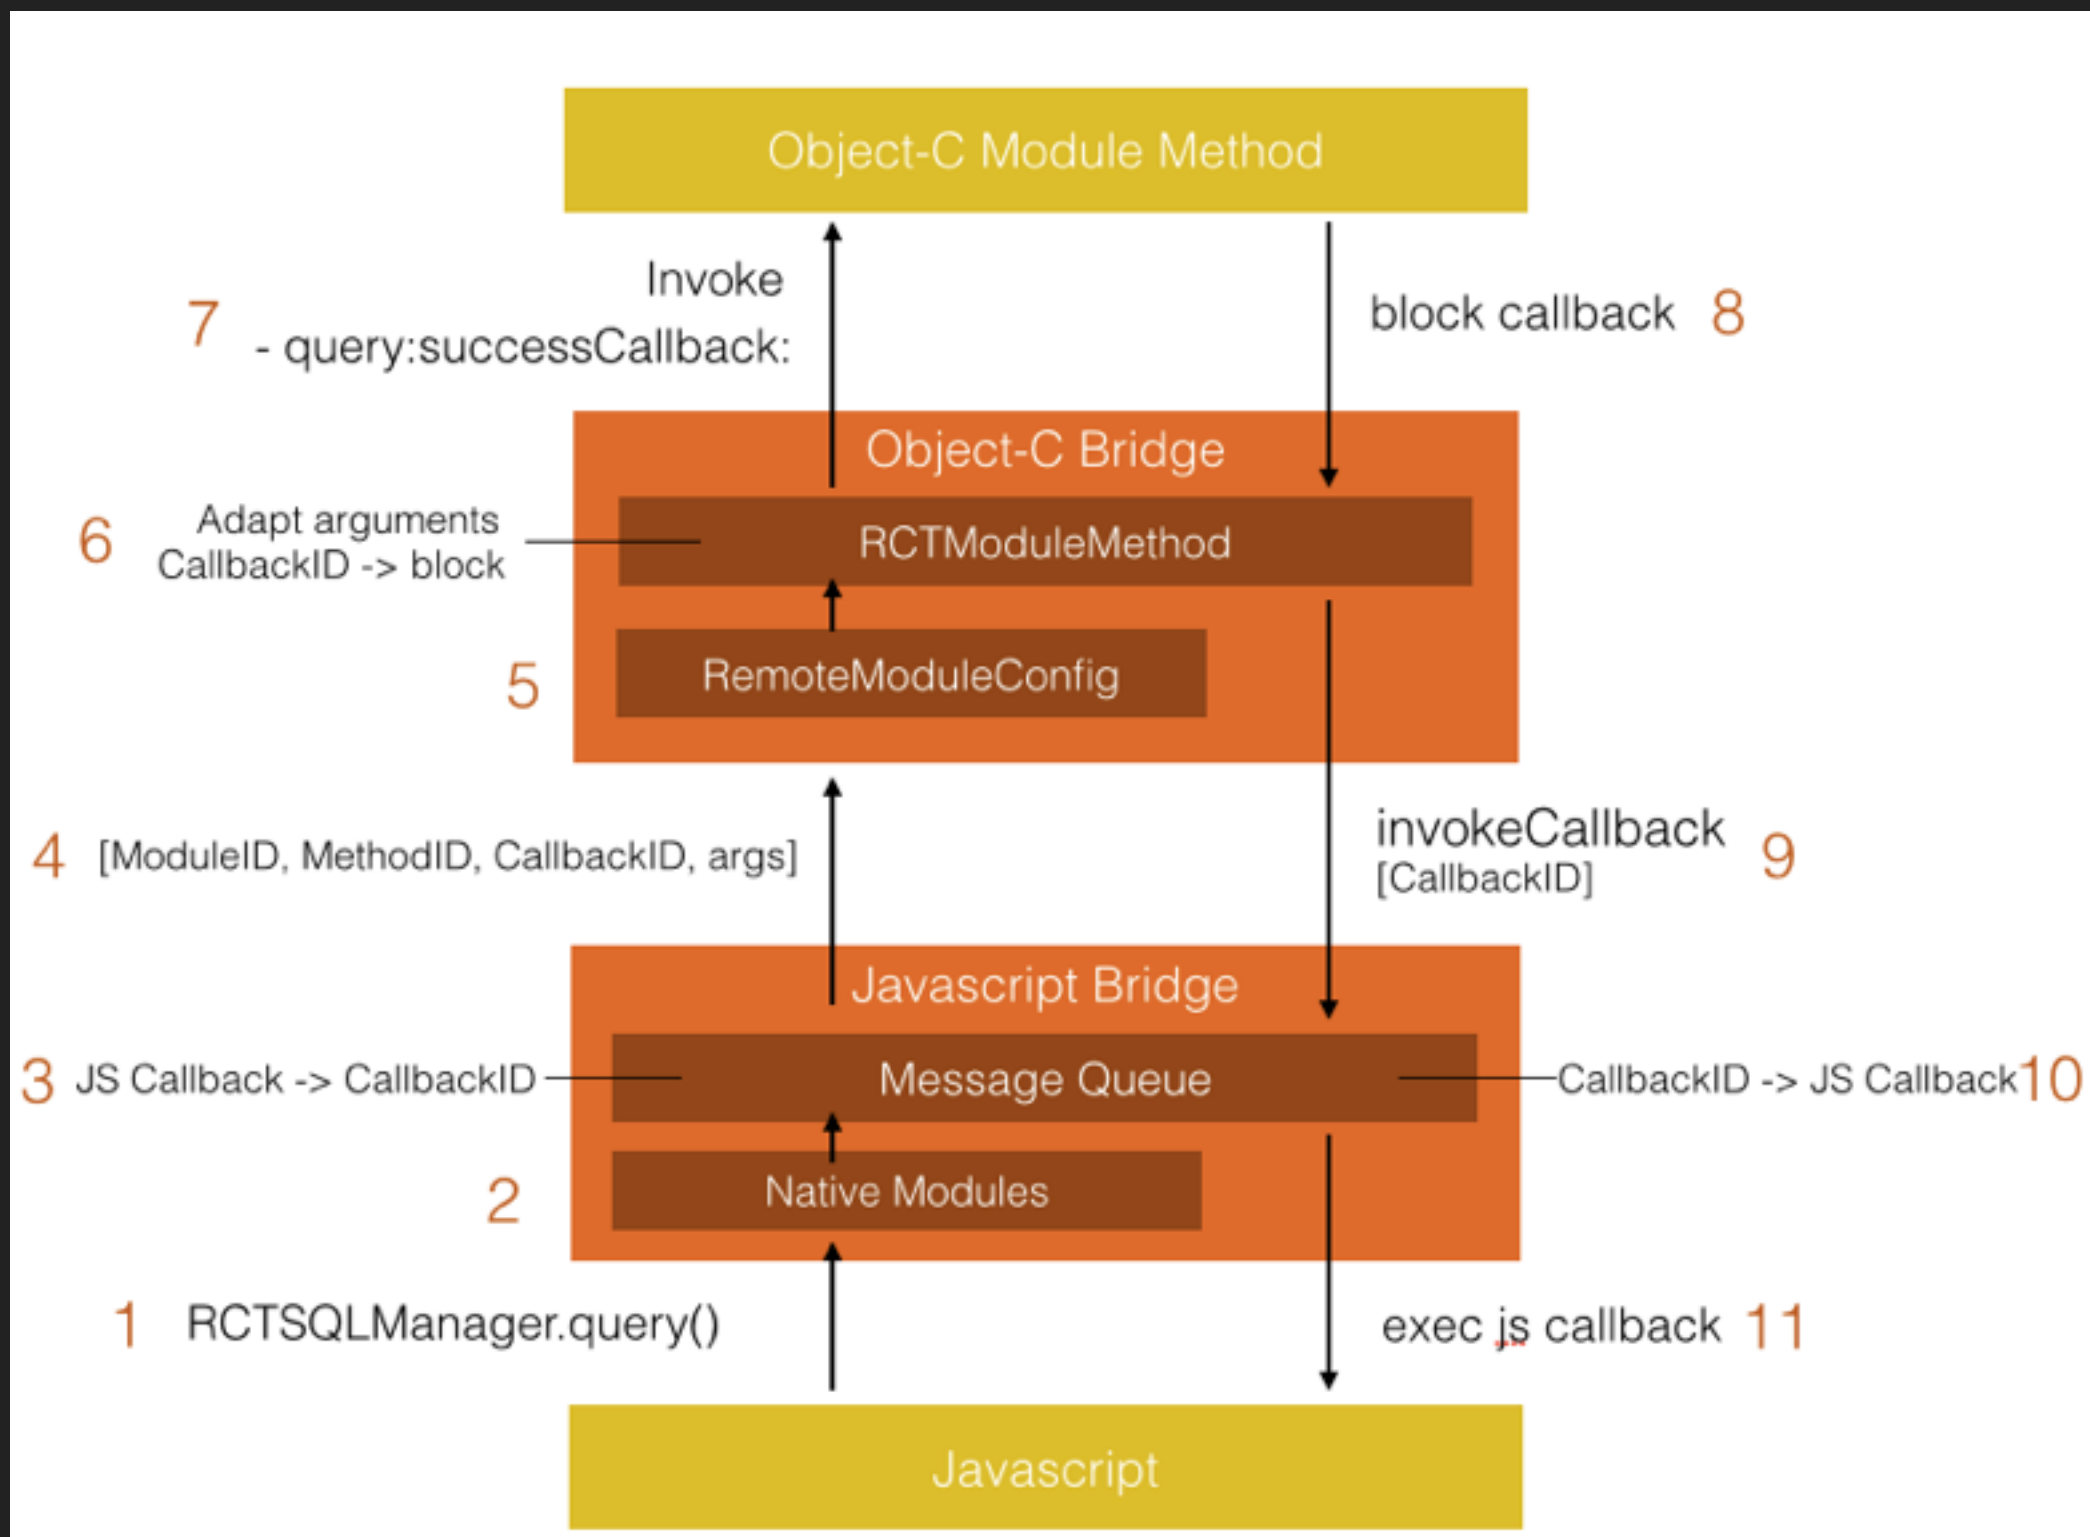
Object-C Module Method

Invoke

7 - query:successCallback:

block callback 8

Object-C Bridge

6 Adapt arguments CallbackID -> block

RCTModuleMethod

5

RemoteModuleConfig

4 [ModuleID, MethodID, CallbackID, args]

invokeCallback [CallbackID] 9

Javascript Bridge

3 JS Callback -> CallbackID

Message Queue

CallbackID -> JS Callback 10

2

Native Modules

1 RCTSQLManager.query()

exec js callback 11

Javascript